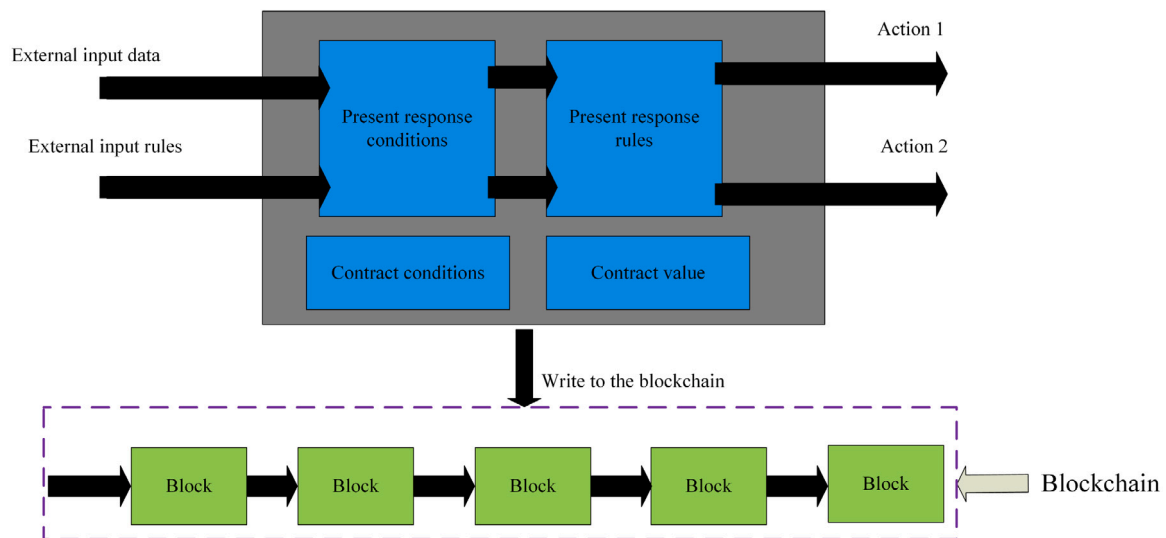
External input data

External input rules

Present response conditions

Present response rules

Action 1

Action 2

Contract conditions

Contract value

Write to the blockchain

Block

Block

Block

Block

Block

Blockchain